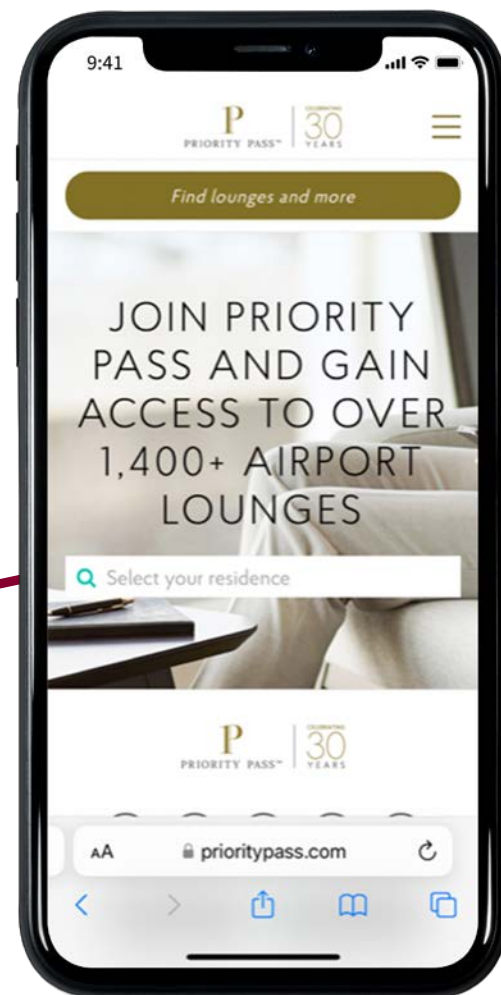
9:41

P
PRIORITY PASS™ | CELEBRATING 30 YEARS

Find lounges and more

JOIN PRIORITY PASS AND GAIN ACCESS TO OVER 1,400+ AIRPORT LOUNGES

Select your residence

P
PRIORITY PASS™ | CELEBRATING 30 YEARS

AA prioritypass.com